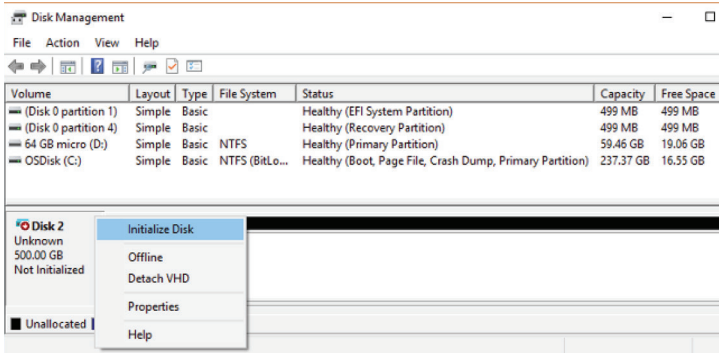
Disk Management

File Action View Help

| Volume | Layout | Type | File System | Status | Capacity | Free Space |
|---|---|---|---|---|---|---|
| (Disk 0 partition 1) | Simple | Basic | | Healthy (EFI System Partition) | 499 MB | 499 MB |
| (Disk 0 partition 4) | Simple | Basic | | Healthy (Recovery Partition) | 499 MB | 499 MB |
| 64 GB micro (D:) | Simple | Basic | NTFS | Healthy (Primary Partition) | 59.46 GB | 19.06 GB |
| OSDisk (C:) | Simple | Basic | NTFS (BitLo... | Healthy (Boot, Page File, Crash Dump, Primary Partition) | 237.37 GB | 16.55 GB |

Disk 2
Unknown
500.00 GB
Not Initialized

Initialize Disk
Offline
Detach VHD
Properties
Help

Unallocated